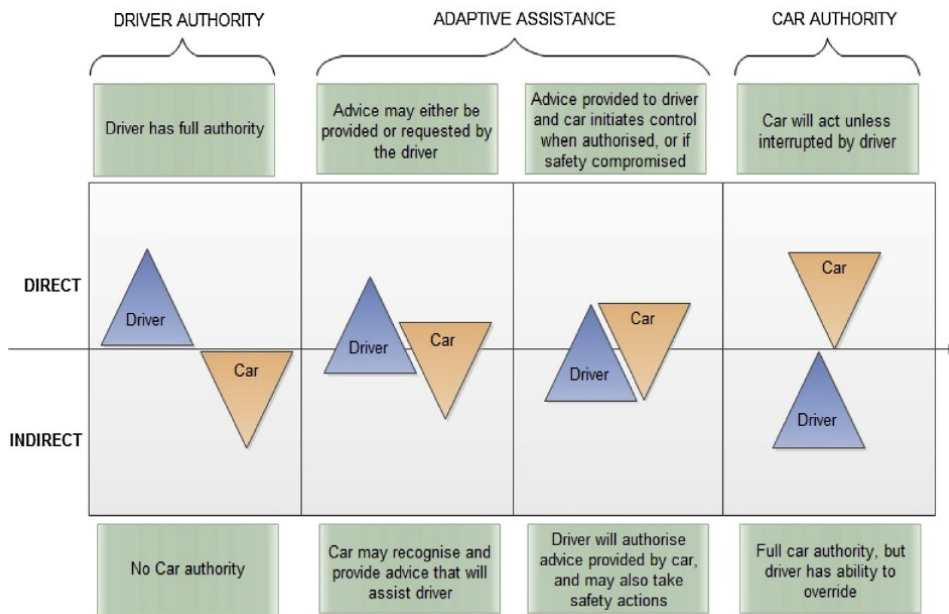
DRIVER AUTHORITY

ADAPTIVE ASSISTANCE

CAR AUTHORITY

Driver has full authority

Advice may either be provided or requested by the driver

Advice provided to driver and car initiates control when authorised, or if safety compromised

Car will act unless interrupted by driver

DIRECT

INDIRECT

Driver

Car

Driver

Car

Driver

Car

Car

Driver

No Car authority

Car may recognise and provide advice that will assist driver

Driver will authorise advice provided by car, and may also take safety actions

Full car authority, but driver has ability to override